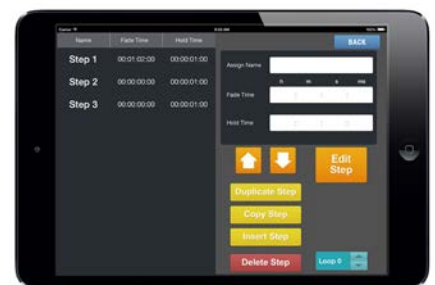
Name Fade Time Hold Time

BACK

| Name | Fade Time | Hold Time |
|---|---|---|
| Step 1 | 00:01:02:00 | 00:00:01:00 |
| Step 2 | 00:00:00:00 | 00:00:01:00 |
| Step 3 | 00:00:00:00 | 00:00:01:00 |

Assign Name

h m s ms

Fade Time

Hold Time

Edit Step

Duplicate Step

Copy Step

Insert Step

Delete Step

Loop 0